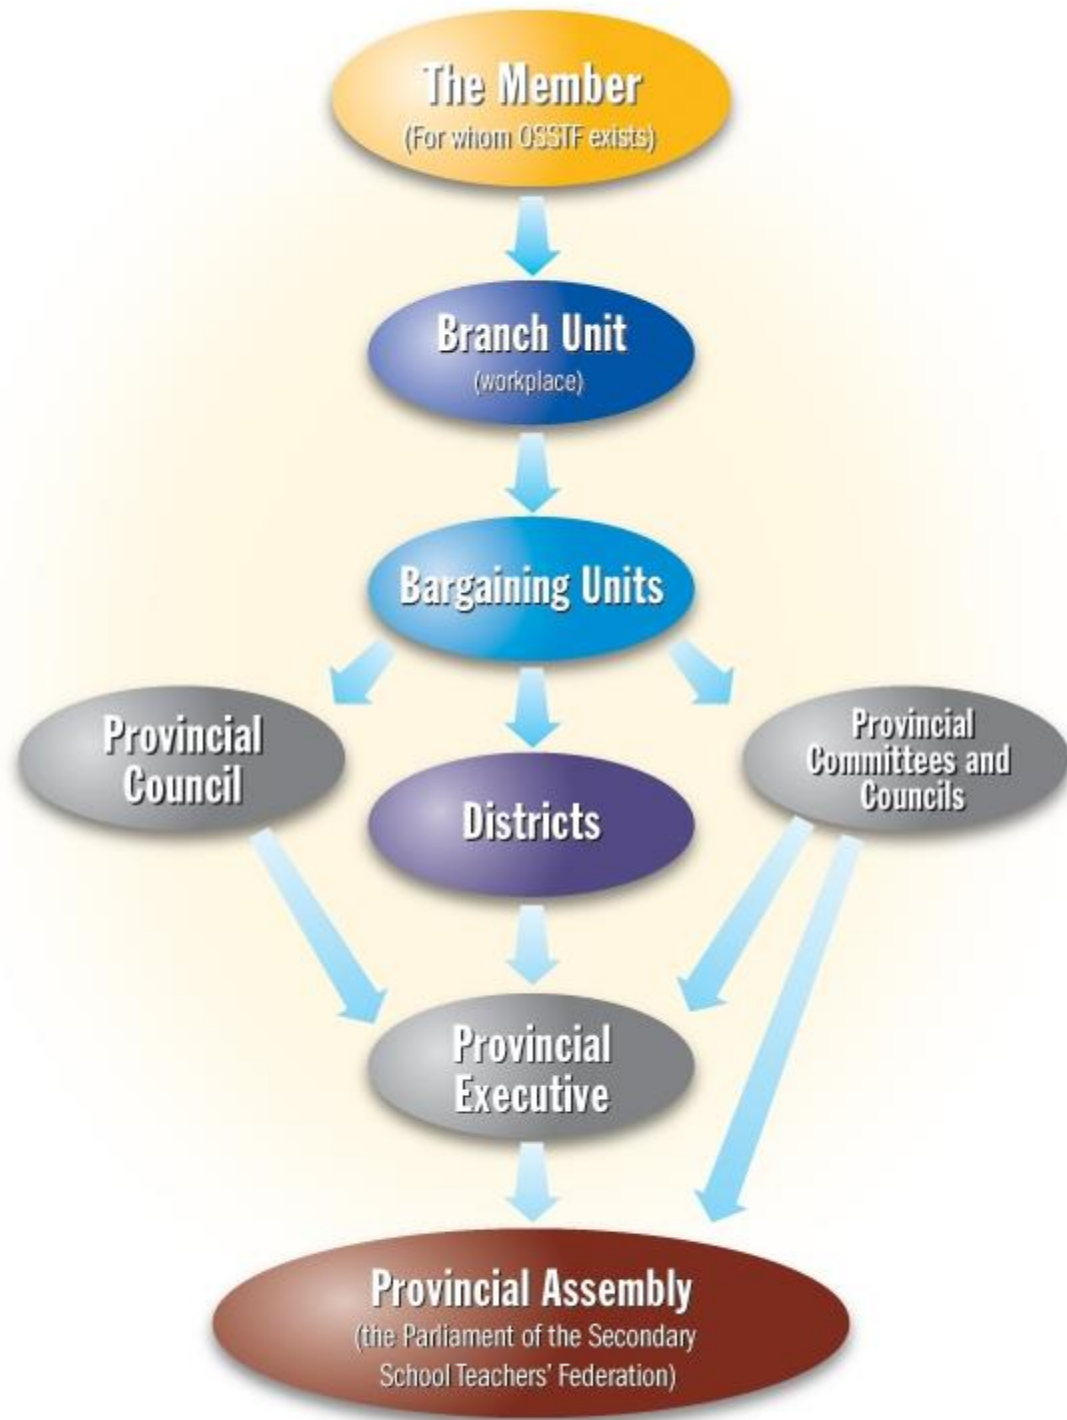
The Member
(For whom OSSTF exists)

Branch Unit
(workplace)

Bargaining Units

Provincial Council

Districts

Provincial Committees and Councils

Provincial Executive

Provincial Assembly
(the Parliament of the Secondary School Teachers' Federation)